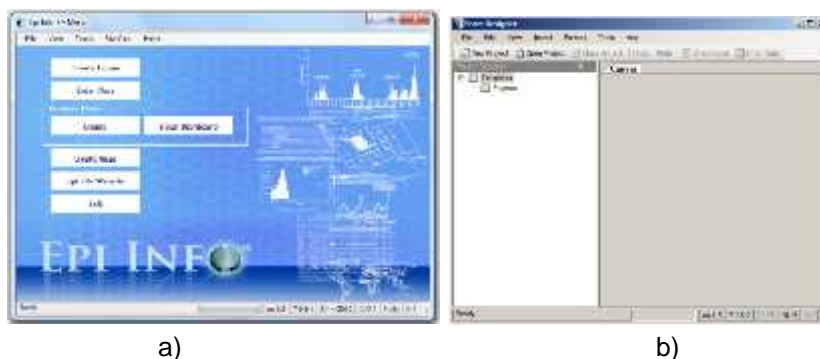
Epi Info 7 Menu

File View Tools Window Help

Create Forms

Enter Data

Classic

Visual Dashboard

Create Maps

Epi Info Website

Exit

EPI INFO

Ready

a)

Form Designer

File Edit View Insert Format Tools Help

New Project Open Project

Canvas

Ready

b)